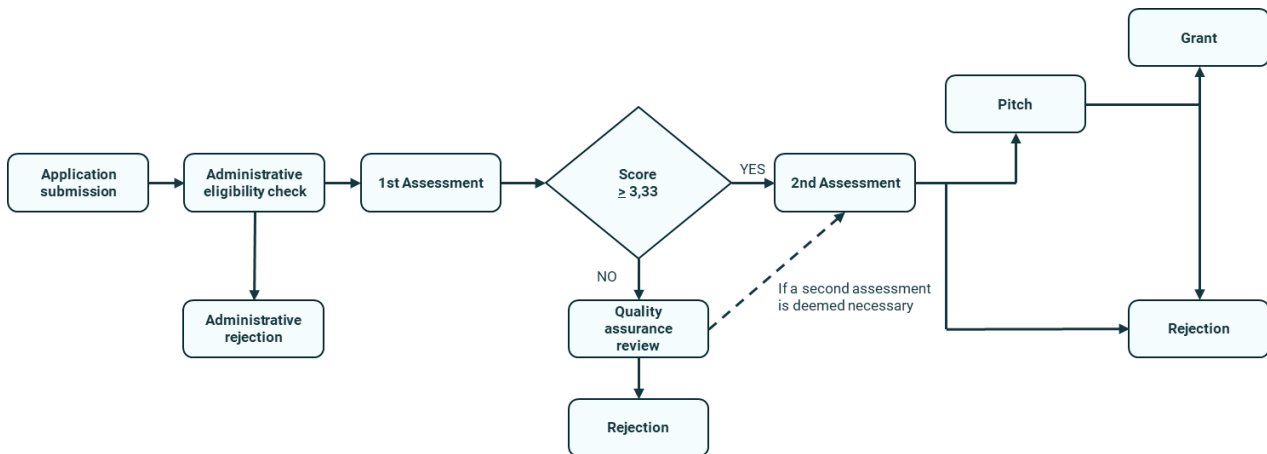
Application submission

Administrative eligibility check

Administrative rejection

1st Assessment

Score $\geq 3,33$

NO

YES

Quality assurance review

Rejection

If a second assessment is deemed necessary

2nd Assessment

Pitch

Grant

Rejection